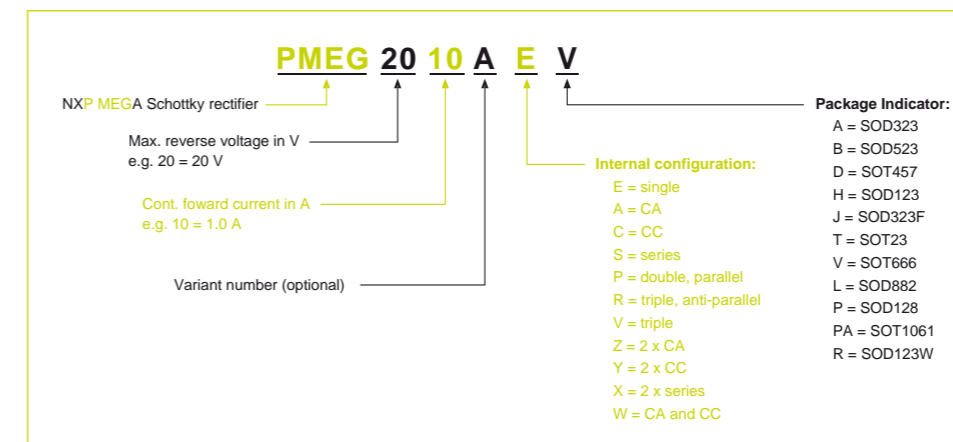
PMEG 20 10 A E V

NXP MEGA Schottky rectifier

Max. reverse voltage in V
e.g. 20 = 20 V

Cont. foward current in A
e.g. 10 = 1.0 A

Variant number (optional)

Internal configuration:
E = single
A = CA
C = CC
S = series
P = double, parallel
R = triple, anti-parallel
V = triple
Z = 2 x CA
Y = 2 x CC
X = 2 x series
W = CA and CC

Package Indicator:
A = SOD323
B = SOD523
D = SOT457
H = SOD123
J = SOD323F
T = SOT23
V = SOT666
L = SOD882
P = SOD128
PA = SOT1061
R = SOD123W